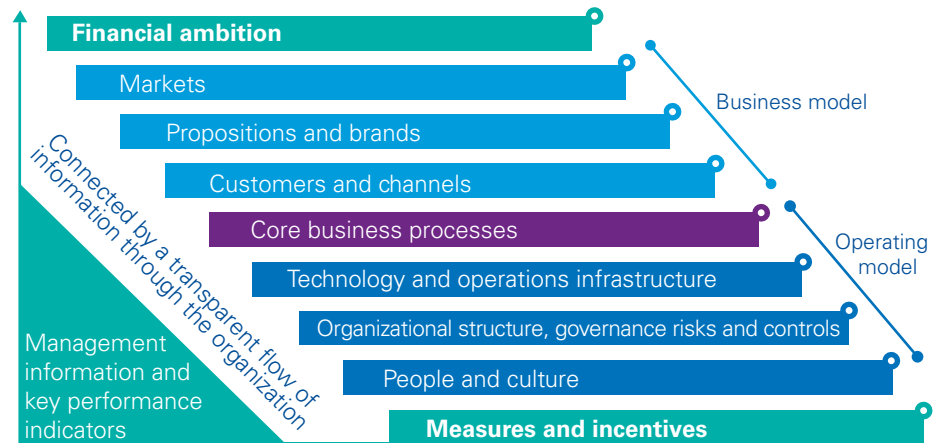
Financial ambition

Markets

Propositions and brands

Customers and channels

Core business processes

Technology and operations infrastructure

Organizational structure, governance risks and controls

People and culture

Measures and incentives

Business model

Operating model

Connected by a transparent flow of information through the organization

Management information and key performance indicators